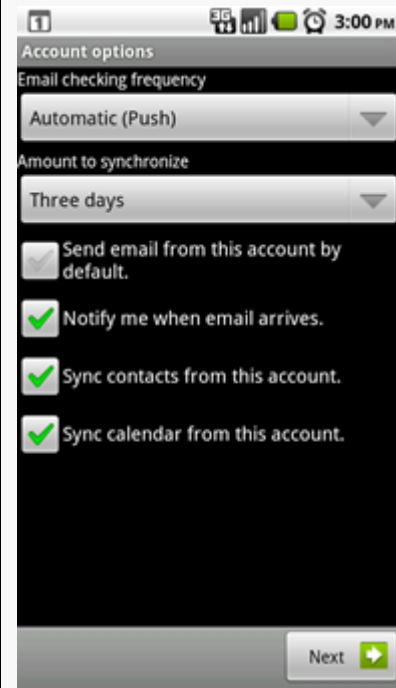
3G 3:00 PM

Account options

Email checking frequency

Automatic (Push)

Amount to synchronize

Three days

Send email from this account by default.

Notify me when email arrives.

Sync contacts from this account.

Sync calendar from this account.

Next